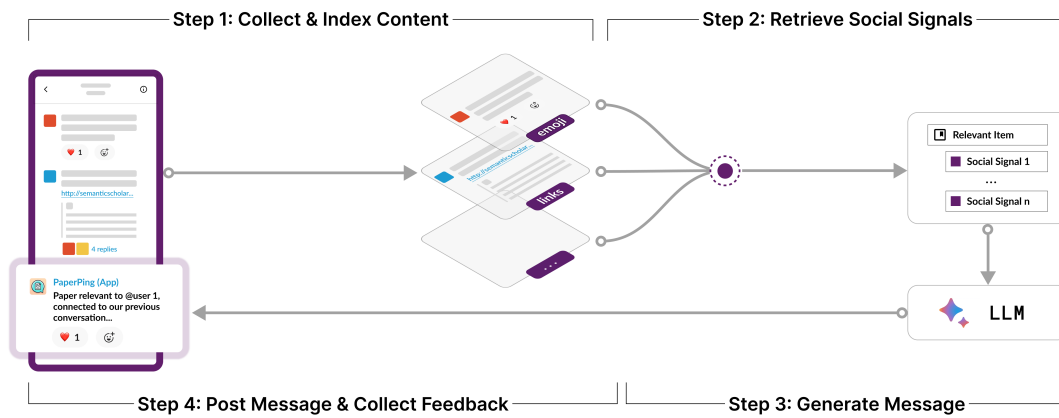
Step 1: Collect & Index Content

Step 2: Retrieve Social Signals

1

http://semanticscholar...

4 replies

PaperPing (App)
Paper relevant to @user 1, connected to our previous conversation...

1

1

emoji

http://semanticscholar...

links

...

Relevant Item

Social Signal 1

...

Social Signal n

LLM

Step 4: Post Message & Collect Feedback

Step 3: Generate Message